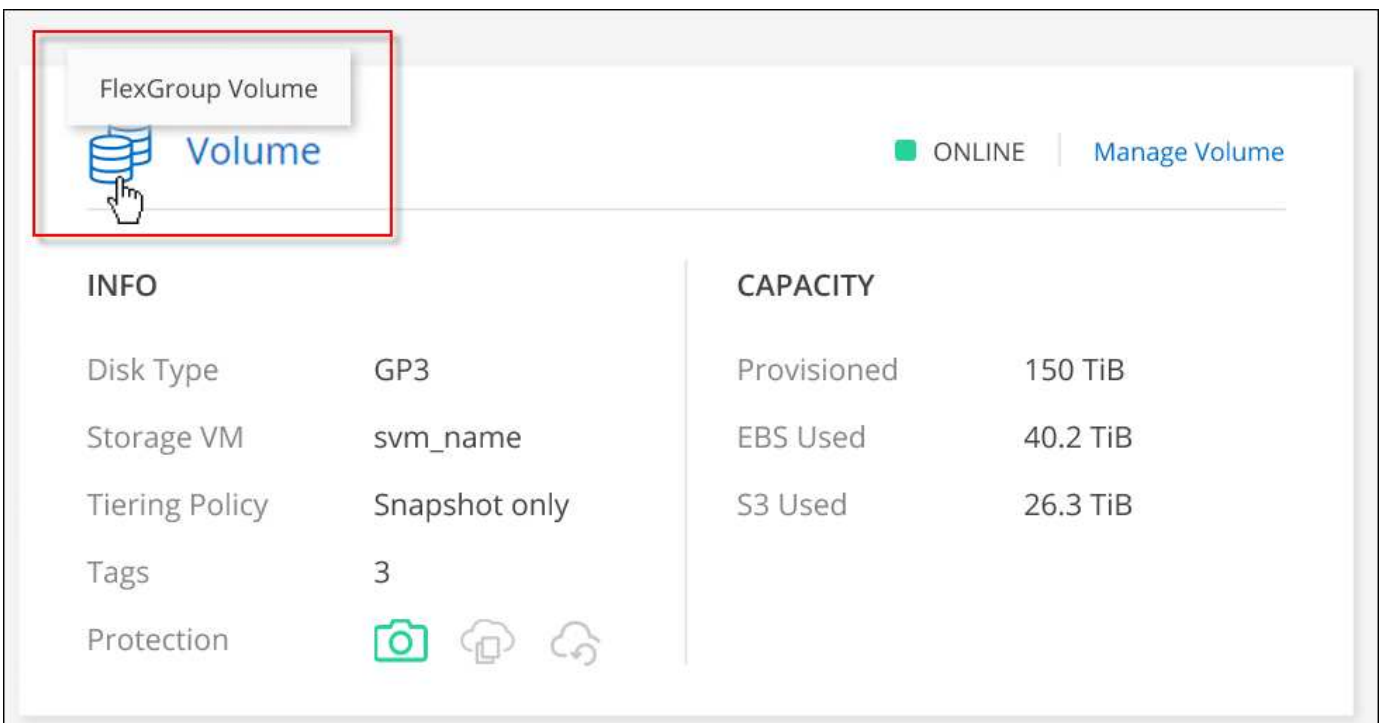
FlexGroup Volume

Volume

ONLINE | Manage Volume

INFO

Disk Type GP3

Storage VM svm_name

Tiering Policy Snapshot only

Tags 3

Protection

CAPACITY

Provisioned 150 TiB

EBS Used 40.2 TiB

S3 Used 26.3 TiB